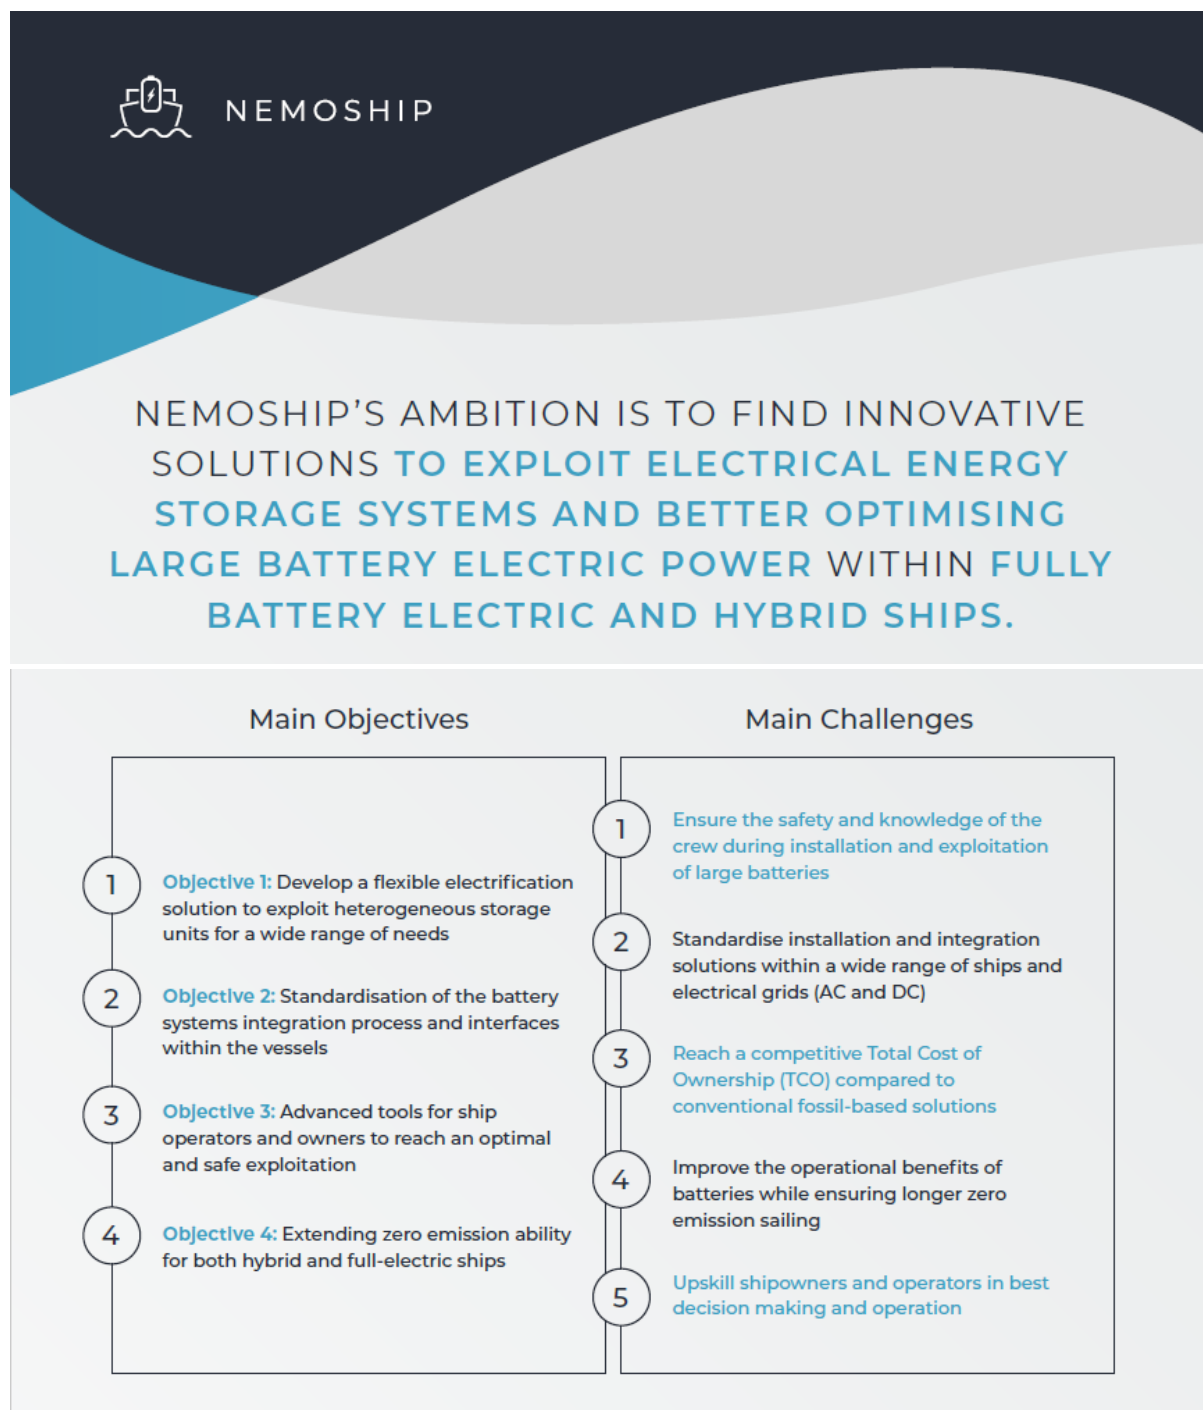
NEMOSHIP

NEMOSHIP'S AMBITION IS TO FIND INNOVATIVE SOLUTIONS TO EXPLOIT ELECTRICAL ENERGY STORAGE SYSTEMS AND BETTER OPTIMISING LARGE BATTERY ELECTRIC POWER WITHIN FULLY BATTERY ELECTRIC AND HYBRID SHIPS.

Main Objectives

1 Objective 1: Develop a flexible electrification solution to exploit heterogeneous storage units for a wide range of needs

2 Objective 2: Standardisation of the battery systems integration process and interfaces within the vessels

3 Objective 3: Advanced tools for ship operators and owners to reach an optimal and safe exploitation

4 Objective 4: Extending zero emission ability for both hybrid and full-electric ships

Main Challenges

1 Ensure the safety and knowledge of the crew during installation and exploitation of large batteries

2 Standardise installation and integration solutions within a wide range of ships and electrical grids (AC and DC)

3 Reach a competitive Total Cost of Ownership (TCO) compared to conventional fossil-based solutions

4 Improve the operational benefits of batteries while ensuring longer zero emission sailing

5 Upskill shipowners and operators in best decision making and operation